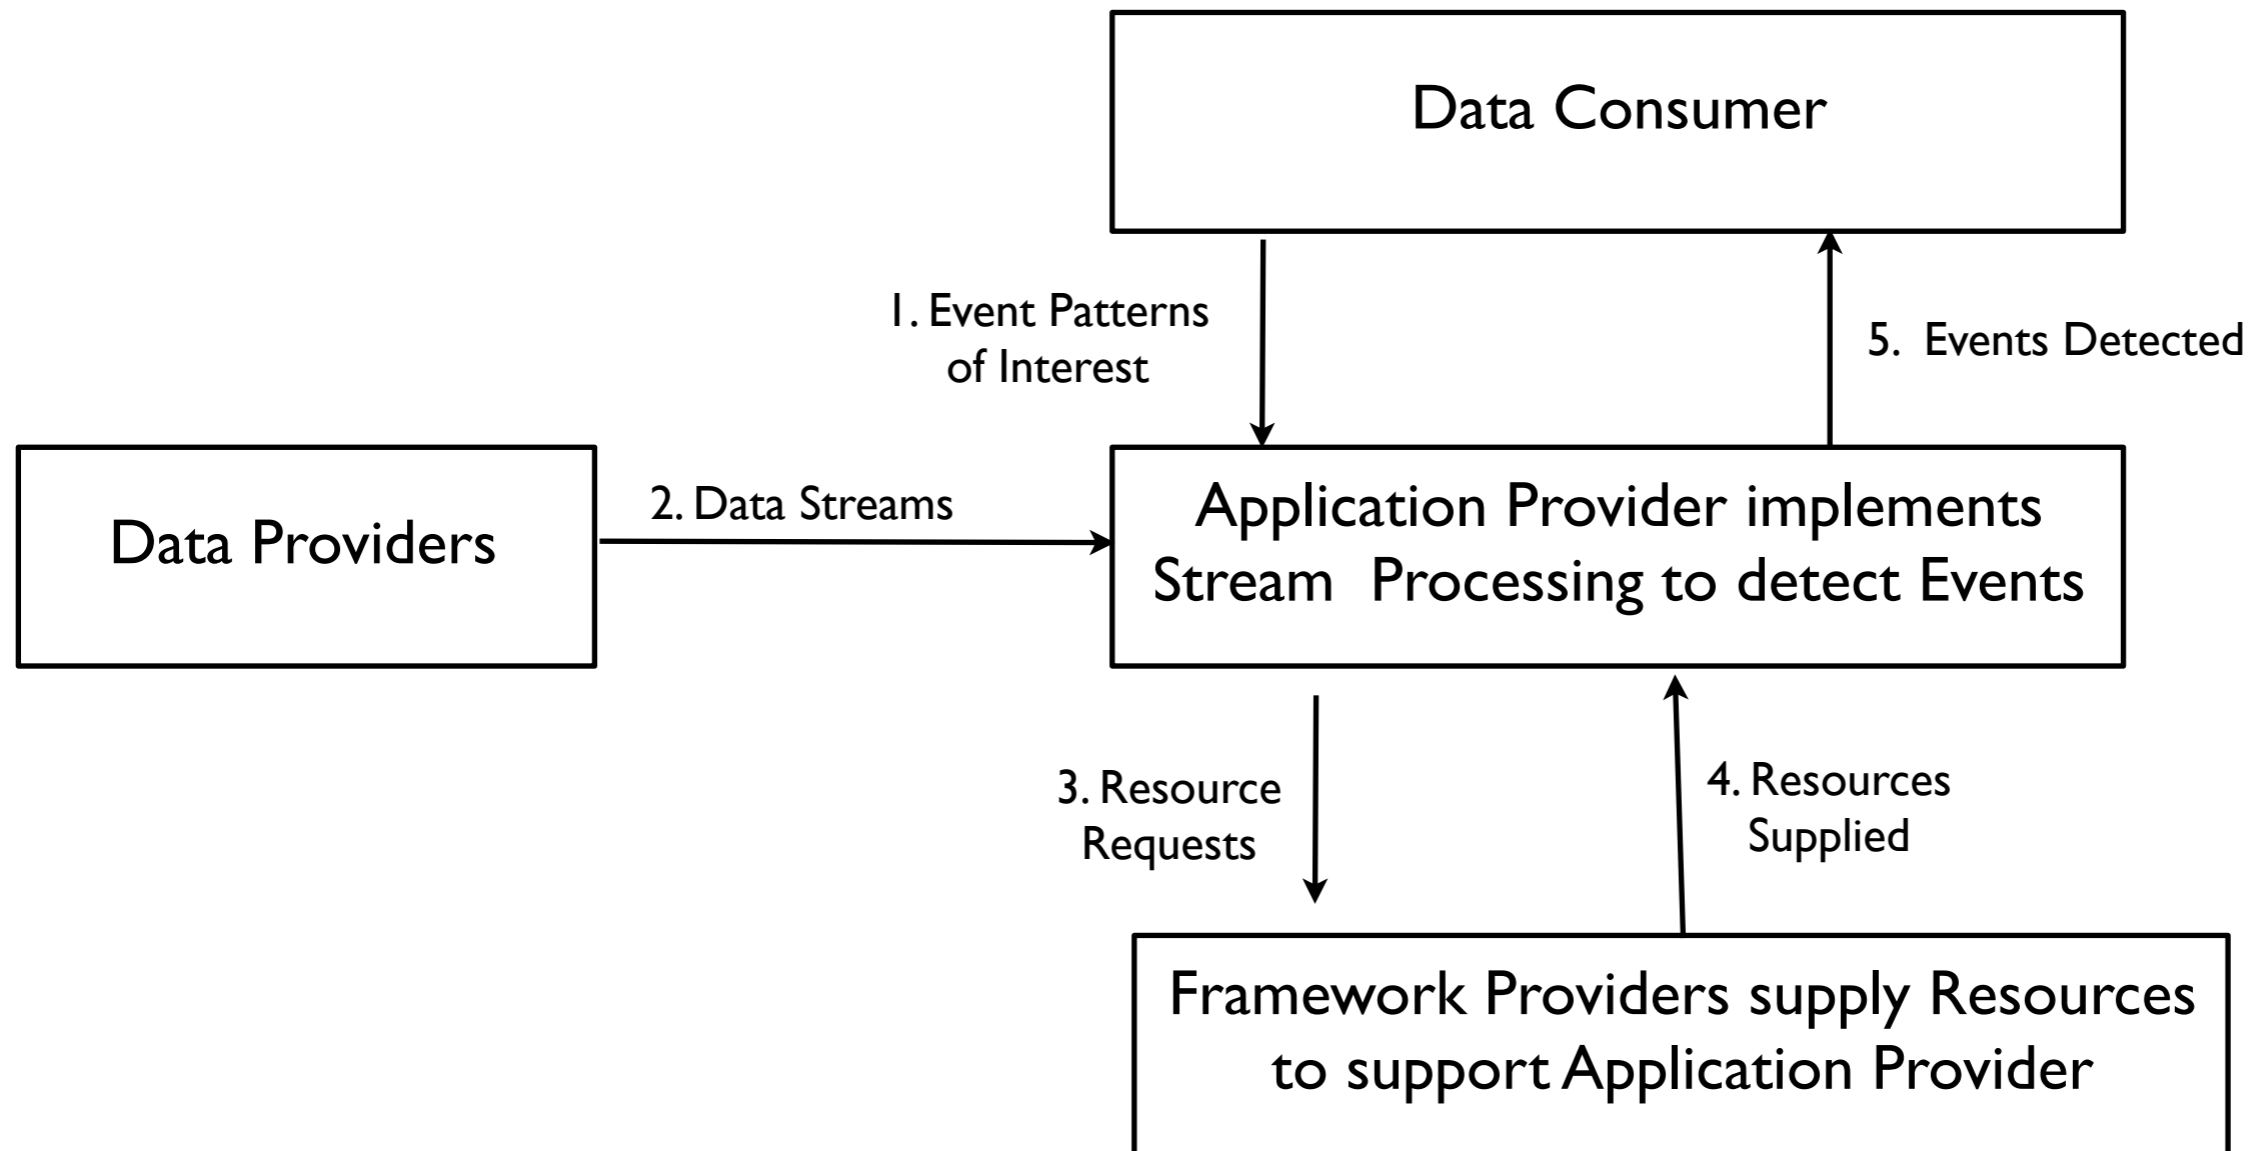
Data Consumer

1. Event Patterns of Interest

5. Events Detected

Data Providers

2. Data Streams

Application Provider implements Stream Processing to detect Events

3. Resource Requests

4. Resources Supplied

Framework Providers supply Resources to support Application Provider